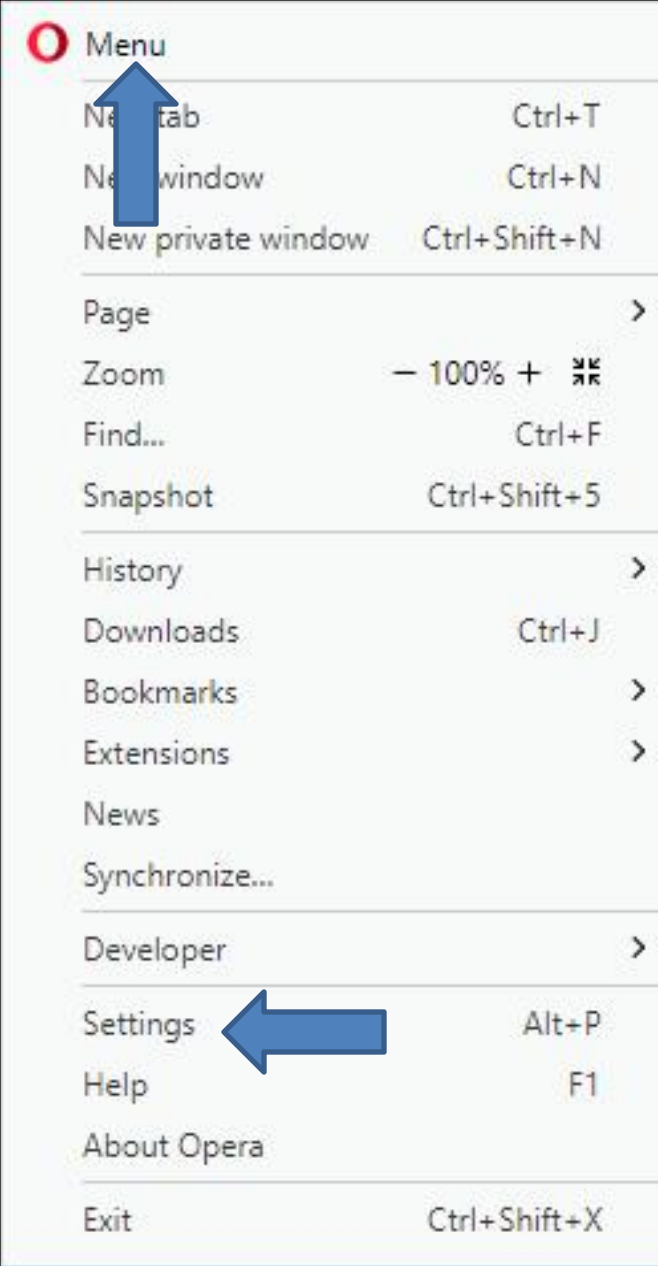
Menu

Ne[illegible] tab Ctrl+T
Ne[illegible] window Ctrl+N
New private window Ctrl+Shift+N

Page >
Zoom − 100% +
Find... Ctrl+F
Snapshot Ctrl+Shift+5

History >
Downloads Ctrl+J
Bookmarks >
Extensions >
News
Synchronize...

Developer >

Settings Alt+P
Help F1
About Opera

Exit Ctrl+Shift+X